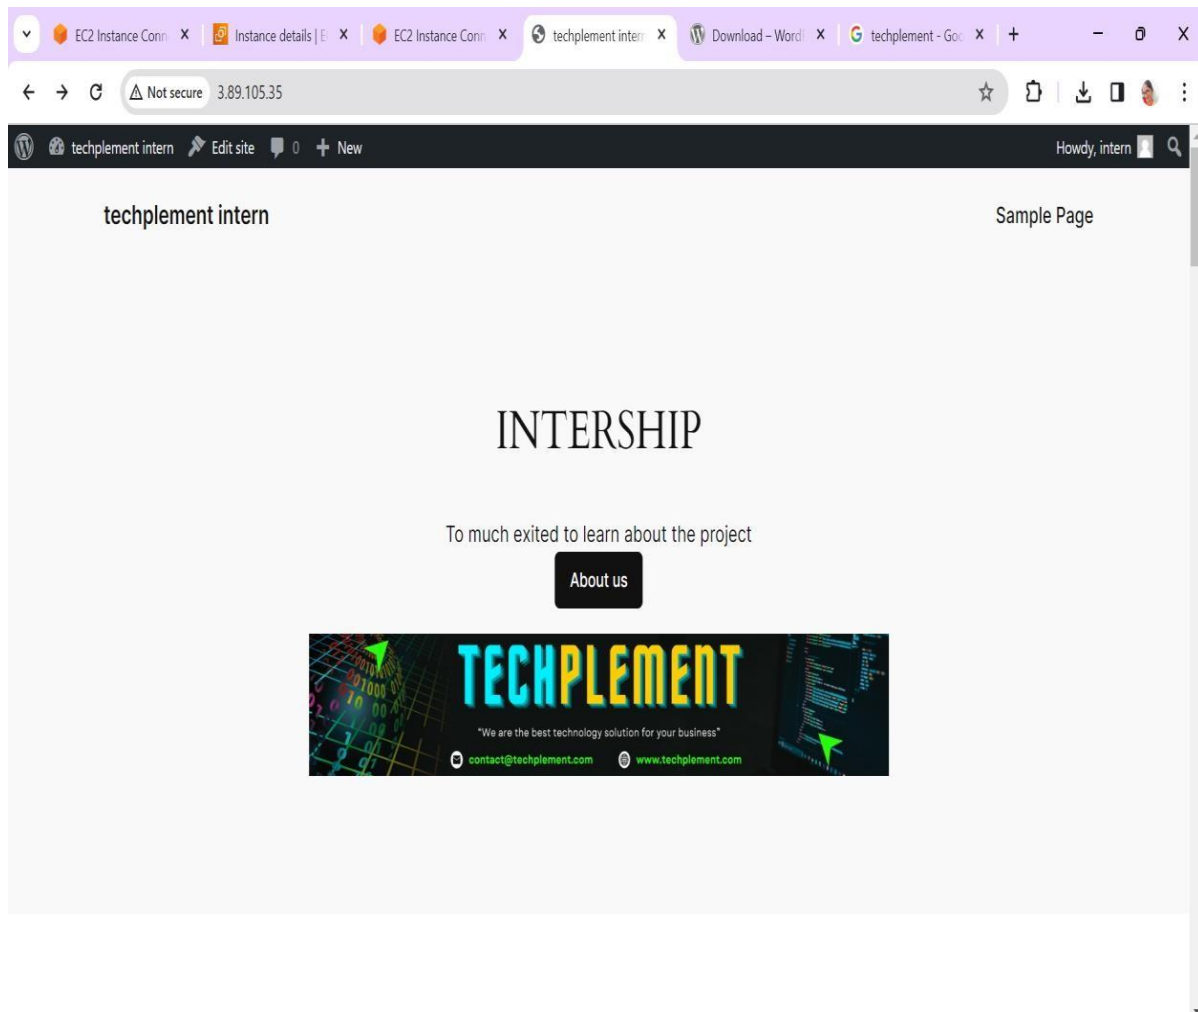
EC2 Instance Conn X | Instance details | E X | EC2 Instance Conn X | techplement intern X | Download – Word X | techplement - Goo X | +

Not secure 3.89.105.35

techplement intern Edit site 0 + New Howdy, intern

techplement intern

Sample Page

INTERSHIP

To much exited to learn about the project

About us

TECHPLEMENT

"We are the best technology solution for your business"

contact@techplement.com www.techplement.com